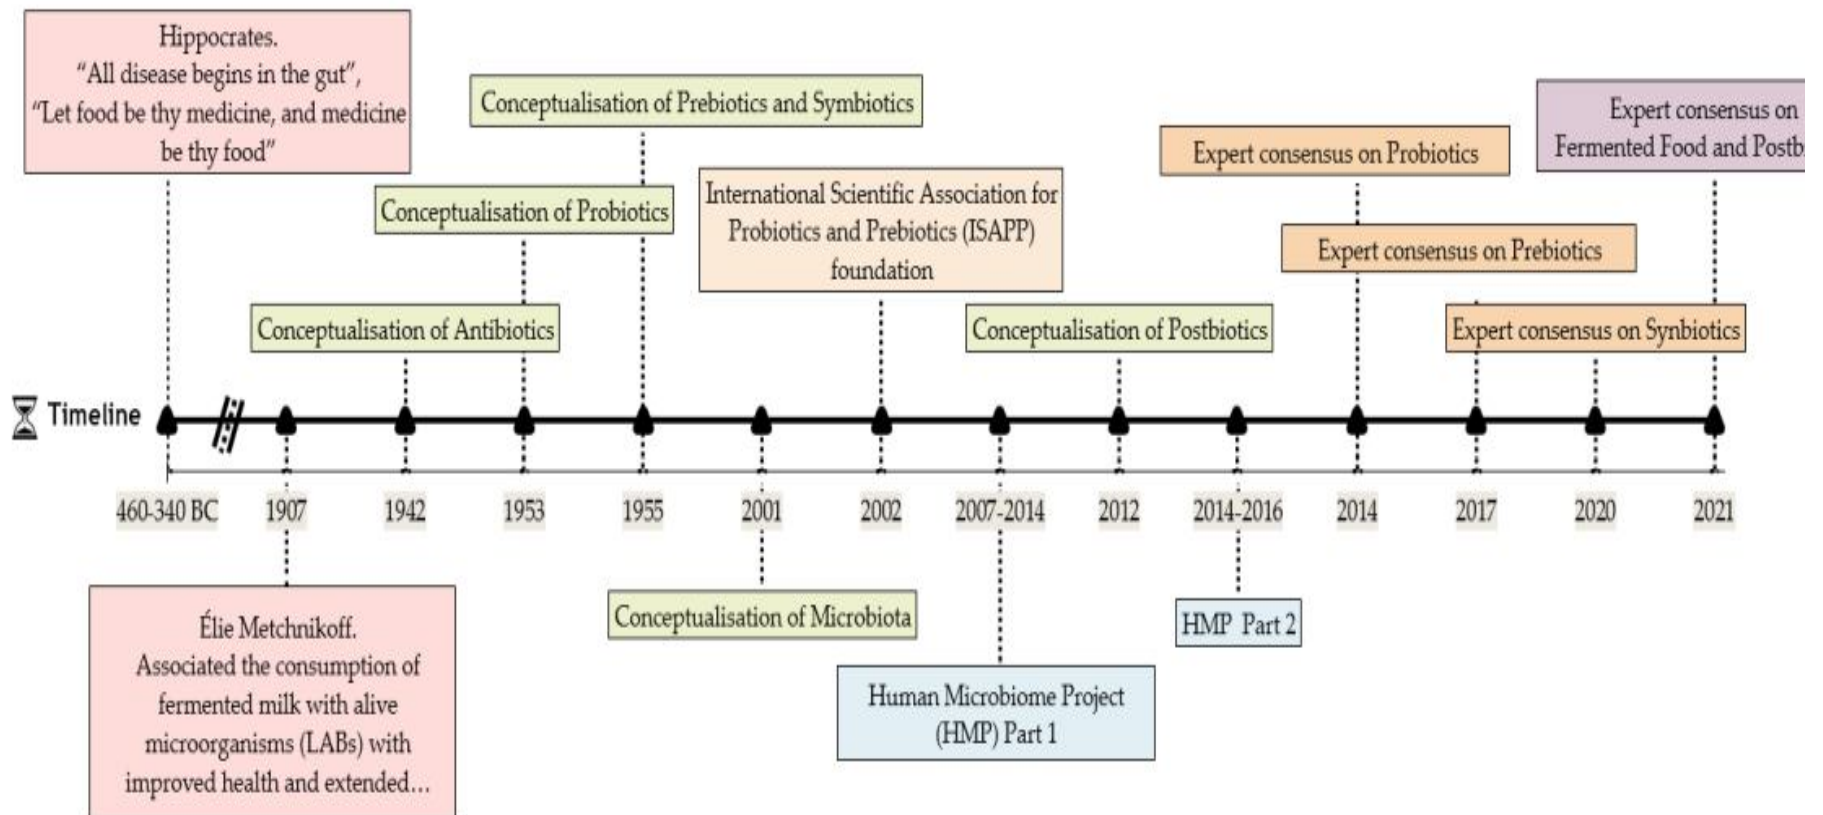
Hippocrates.
"All disease begins in the gut",
"Let food be thy medicine, and medicine be thy food"

Conceptualisation of Prebiotics and Symbiotics

Expert consensus on Fermented Food and Postb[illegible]

Expert consensus on Probiotics

Conceptualisation of Probiotics

International Scientific Association for Probiotics and Prebiotics (ISAPP) foundation

Expert consensus on Prebiotics

Conceptualisation of Antibiotics

Conceptualisation of Postbiotics

Expert consensus on Synbiotics

Timeline

460-340 BC
1907
1942
1953
1955
2001
2002
2007-2014
2012
2014-2016
2014
2017
2020
2021

Élie Metchnikoff.
Associated the consumption of fermented milk with alive microorganisms (LABs) with improved health and extended...

Conceptualisation of Microbiota

Human Microbiome Project (HMP) Part 1

HMP Part 2